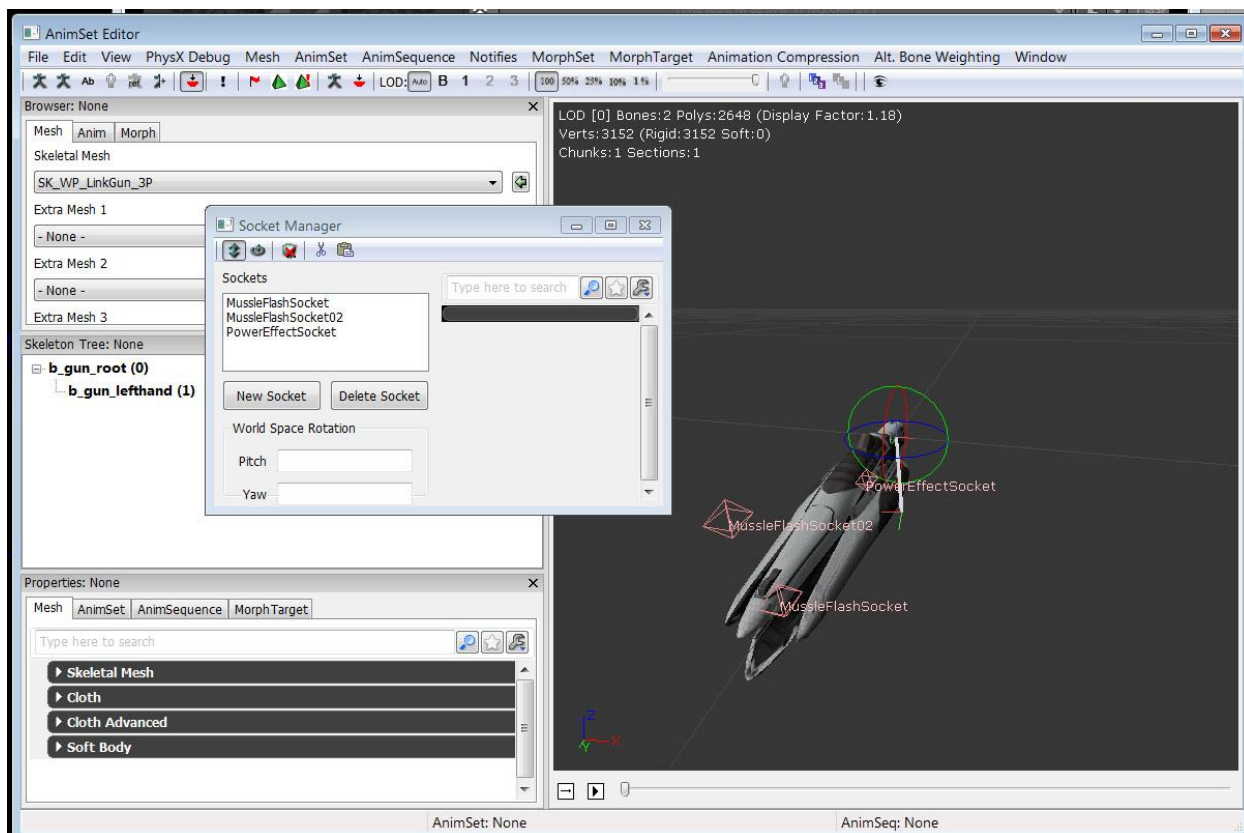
AnimSet Editor

File Edit View PhysX Debug Mesh AnimSet AnimSequence Notifies MorphSet MorphTarget Animation Compression Alt. Bone Weighting Window

LOD: Auto B 1 2 3 100 50% 25% 10% 1%

Browser: None

Mesh Anim Morph

Skeletal Mesh

SK_WP_LinkGun_3P

Extra Mesh 1

- None -

Extra Mesh 2

- None -

Extra Mesh 3

Skeleton Tree: None

b_gun_root (0)

b_gun_lefthand (1)

Socket Manager

Sockets

MussleFlashSocket
MussleFlashSocket02
PowerEffectSocket

Type here to search

New Socket Delete Socket

World Space Rotation

Pitch

Yaw

LOD [0] Bones:2 Polys:2648 (Display Factor:1.18)
Verts:3152 (Rigid:3152 Soft:0)
Chunks:1 Sections:1

PowerEffectSocket

MussleFlashSocket02

MussleFlashSocket

Properties: None

Mesh AnimSet AnimSequence MorphTarget

Type here to search

Skeletal Mesh

Cloth

Cloth Advanced

Soft Body

AnimSet: None

AnimSeq: None